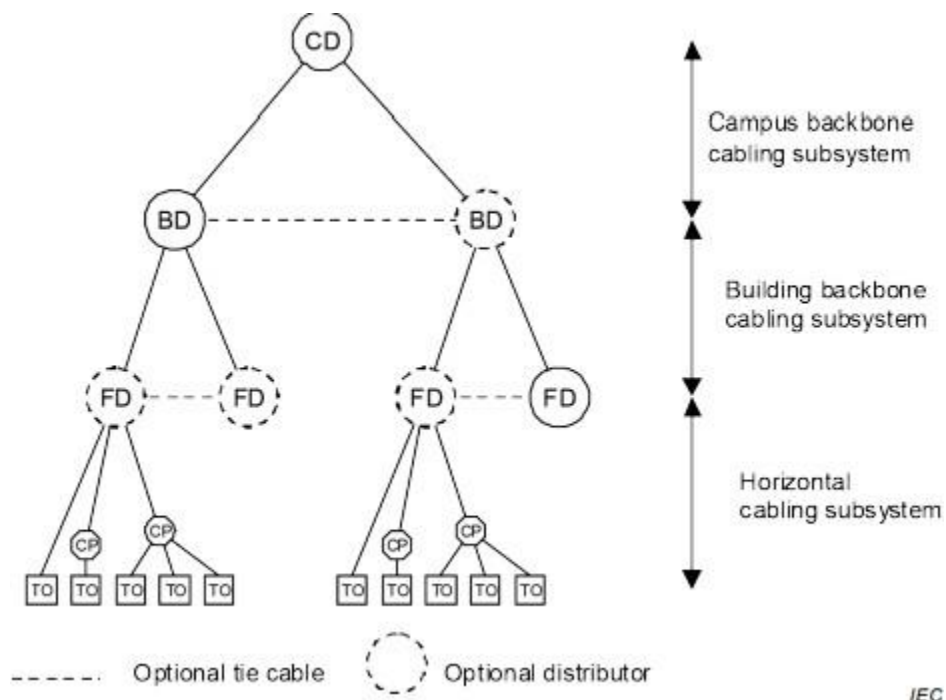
CD

BD BD

FD FD FD FD

CP CP CP CP

TO TO TO TO TO TO TO TO TO TO

Campus backbone cabling subsystem

Building backbone cabling subsystem

Horizontal cabling subsystem

Optional tie cable

Optional distributor

IEC